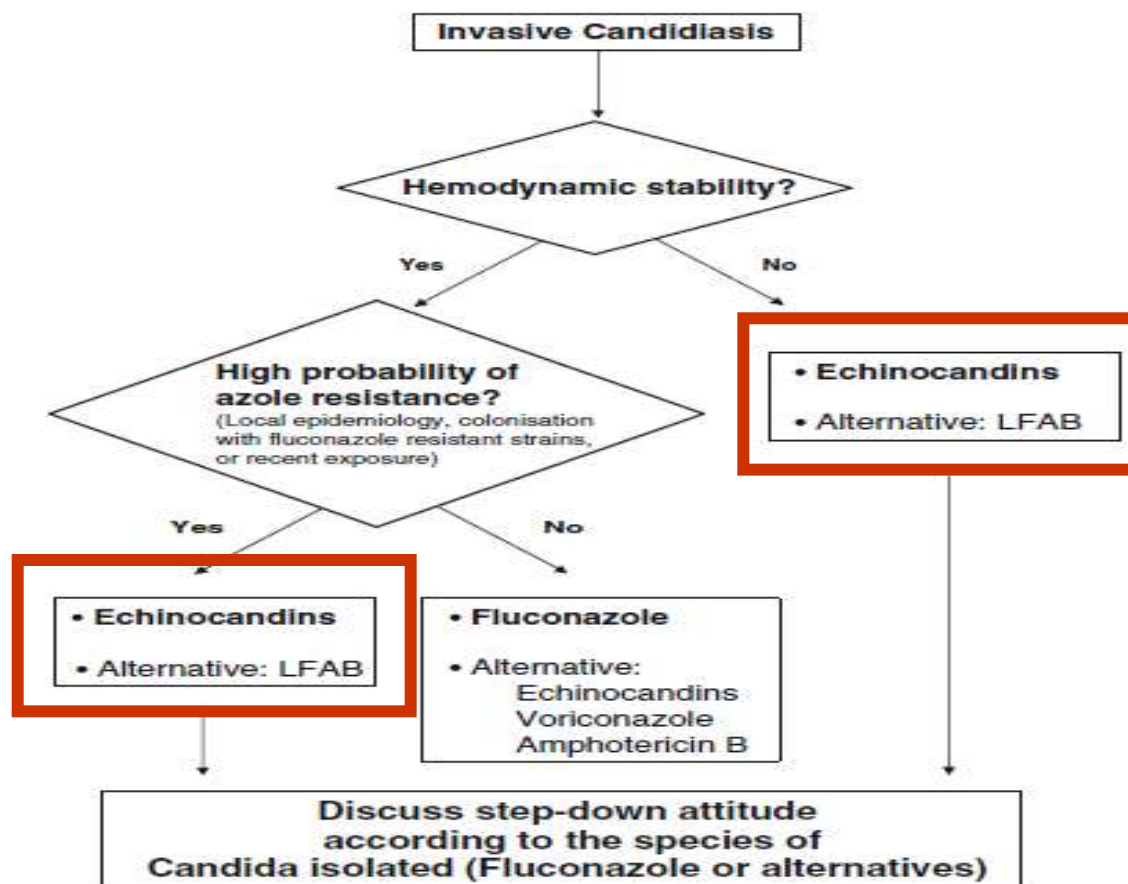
Invasive Candidiasis

Hemodynamic stability?

Yes

No

• Echinocandins

• Alternative: LFAB

High probability of azole resistance?
(Local epidemiology, colonisation with fluconazole resistant strains, or recent exposure)

Yes

No

• Echinocandins

• Alternative: LFAB

• Fluconazole

• Alternative:
Echinocandins
Voriconazole
Amphotericin B

Discuss step-down attitude according to the species of Candida isolated (Fluconazole or alternatives)